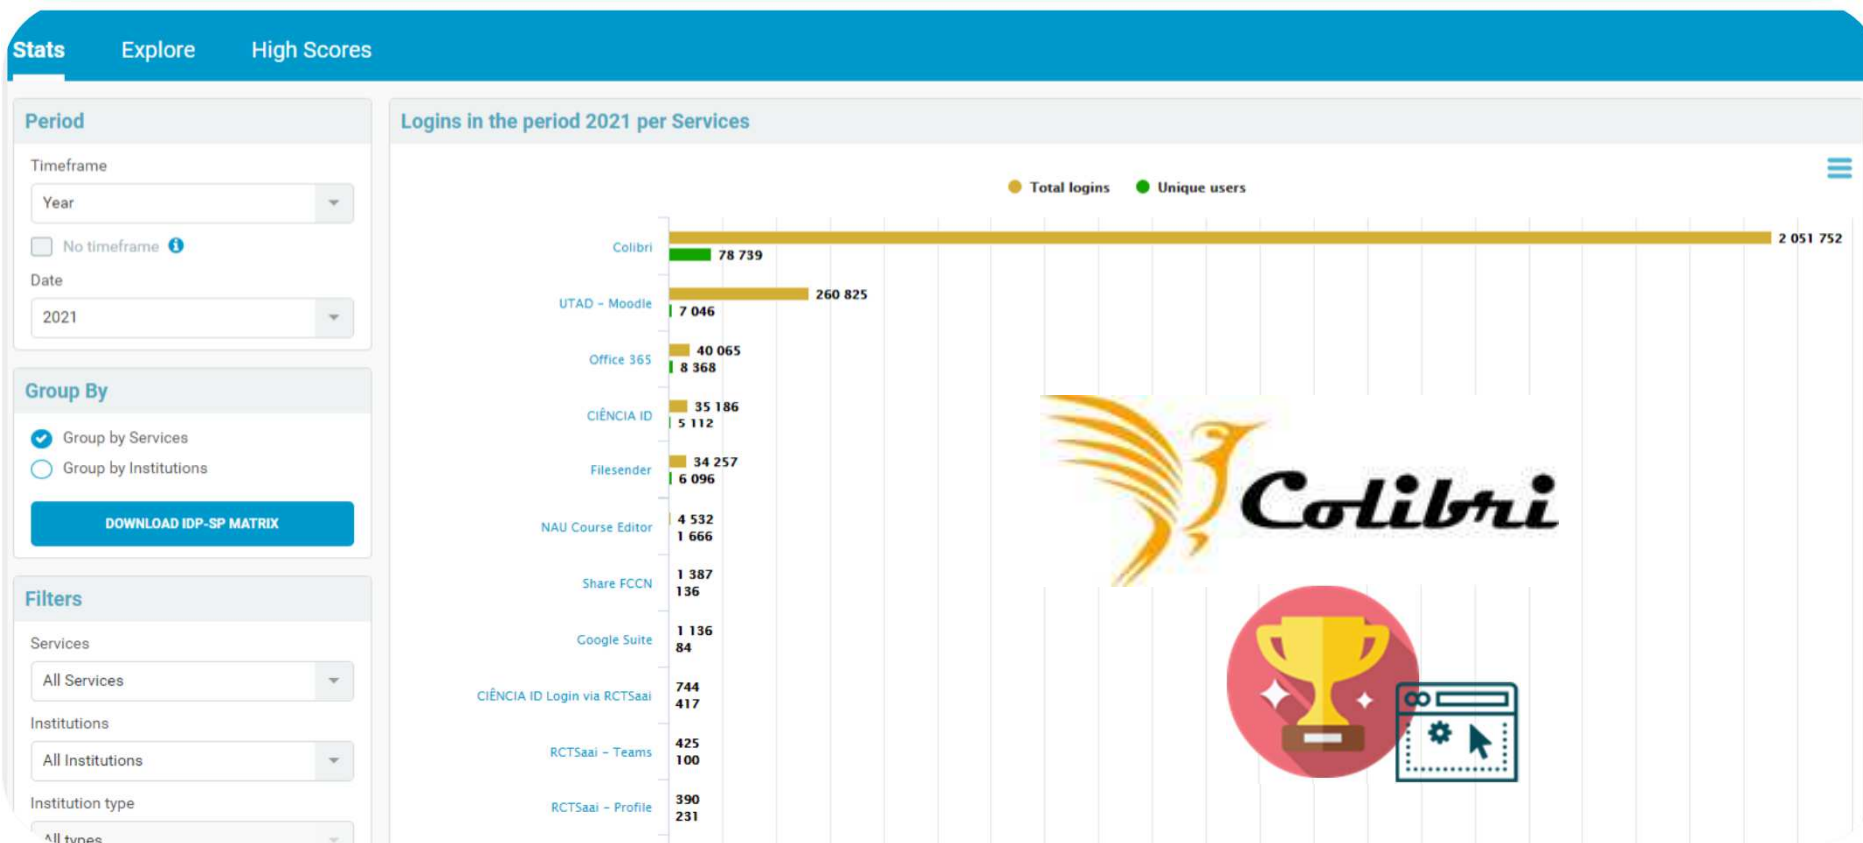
Stats Explore High Scores

Period

Timeframe

Year

No timeframe

Date

2021

Group By

Group by Services

Group by Institutions

DOWNLOAD IDP-SP MATRIX

Filters

Services

All Services

Institutions

All Institutions

Institution type

All types

Logins in the period 2021 per Services

Total logins Unique users

| Service | Total logins | Unique users |
|---|---|---|
| Colibri | 2 051 752 | 78 739 |
| UTAD - Moodle | 260 825 | 7 046 |
| Office 365 | 40 065 | 8 368 |
| CIÊNCIA ID | 35 186 | 5 112 |
| Filesender | 34 257 | 6 096 |
| NAU Course Editor | 4 532 | 1 666 |
| Share FCCN | 1 387 | 136 |
| Google Suite | 1 136 | 84 |
| CIÊNCIA ID Login via RCTSaai | 744 | 417 |
| RCTSaai - Teams | 425 | 100 |
| RCTSaai - Profile | 390 | 231 |

Colibri